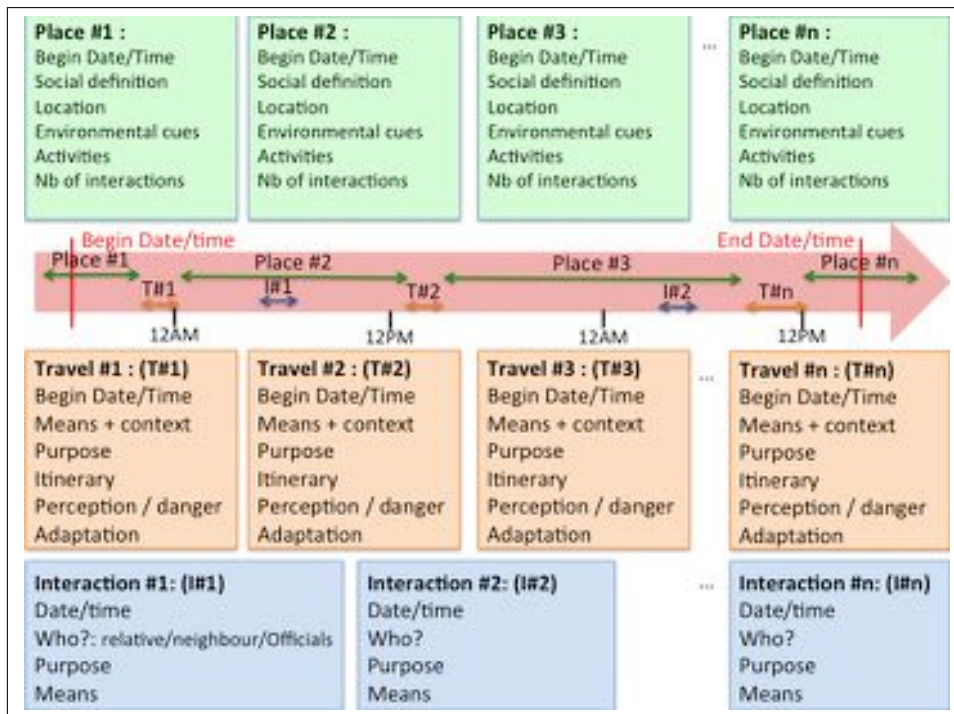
Place #1 :
Begin Date/Time
Social definition
Location
Environmental cues
Activities
Nb of interactions

Place #2 :
Begin Date/Time
Social definition
Location
Environmental cues
Activities
Nb of interactions

Place #3 :
Begin Date/Time
Social definition
Location
Environmental cues
Activities
Nb of interactions

...

Place #n :
Begin Date/Time
Social definition
Location
Environmental cues
Activities
Nb of interactions

Begin Date/time
End Date/time
Place #1
Place #2
Place #3
Place #n
T#1
I#1
T#2
I#2
T#n
12AM
12PM
12AM
12PM

Travel #1 : (T#1)
Begin Date/Time
Means + context
Purpose
Itinerary
Perception / danger
Adaptation

Travel #2 : (T#2)
Begin Date/Time
Means + context
Purpose
Itinerary
Perception / danger
Adaptation

Travel #3 : (T#3)
Begin Date/Time
Means + context
Purpose
Itinerary
Perception / danger
Adaptation

...

Travel #n : (T#n)
Begin Date/Time
Means + context
Purpose
Itinerary
Perception / danger
Adaptation

Interaction #1: (I#1)
Date/time
Who?: relative/neighbour/Officials
Purpose
Means

Interaction #2: (I#2)
Date/time
Who?
Purpose
Means

...

Interaction #n: (I#n)
Date/time
Who?
Purpose
Means